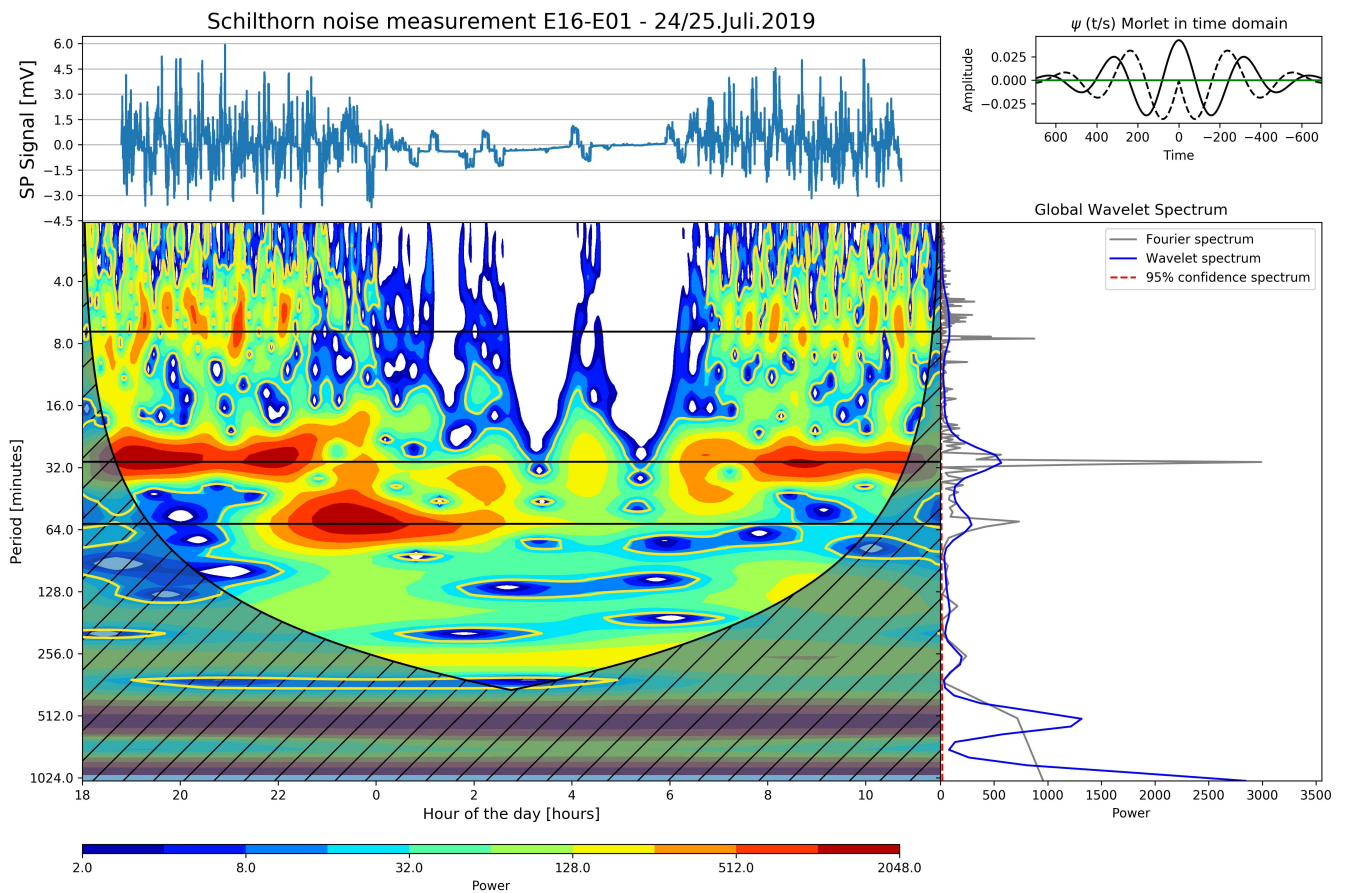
Schilthorn noise measurement E16-E01 - 24/25.Juli.2019

SP Signal [mV]

6.0
4.5
3.0
1.5
0.0
-1.5
-3.0
-4.5

$\psi$ (t/s) Morlet in time domain

Amplitude

0.025
0.000
-0.025

600 400 200 0 -200 -400 -600

Time

Global Wavelet Spectrum

Fourier spectrum
Wavelet spectrum
95% confidence spectrum

Period [minutes]

4.0
8.0
16.0
32.0
64.0
128.0
256.0
512.0
1024.0

18 20 22 0 2 4 6 8 10

Hour of the day [hours]

0 500 1000 1500 2000 2500 3000 3500

Power

2.0 8.0 32.0 128.0 512.0 2048.0

Power